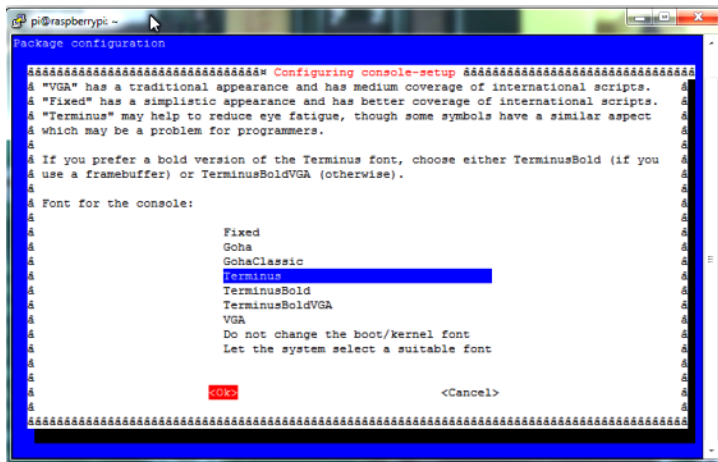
pi@raspberrypi: ~

Package configuration

ââââââââââââââââââââââââââââââââ¤ Configuring console-setup ââââââââââââââââââââââââââââââââ
â "VGA" has a traditional appearance and has medium coverage of international scripts. â
â "Fixed" has a simplistic appearance and has better coverage of international scripts. â
â "Terminus" may help to reduce eye fatigue, though some symbols have a similar aspect â
â which may be a problem for programmers. â
â â
â If you prefer a bold version of the Terminus font, choose either TerminusBold (if you â
â use a framebuffer) or TerminusBoldVGA (otherwise). â
â â
â Font for the console: â
â â
â Fixed â
â Goha â
â GohaClassic â
â Terminus â
â TerminusBold â
â TerminusBoldVGA â
â VGA â
â Do not change the boot/kernel font â
â Let the system select a suitable font â
â â
â â
â <Ok> <Cancel> â
â â
ââââââââââââââââââââââââââââââââââââââââââââââââââââââââââââââââââââââââââââââââââââââââââ